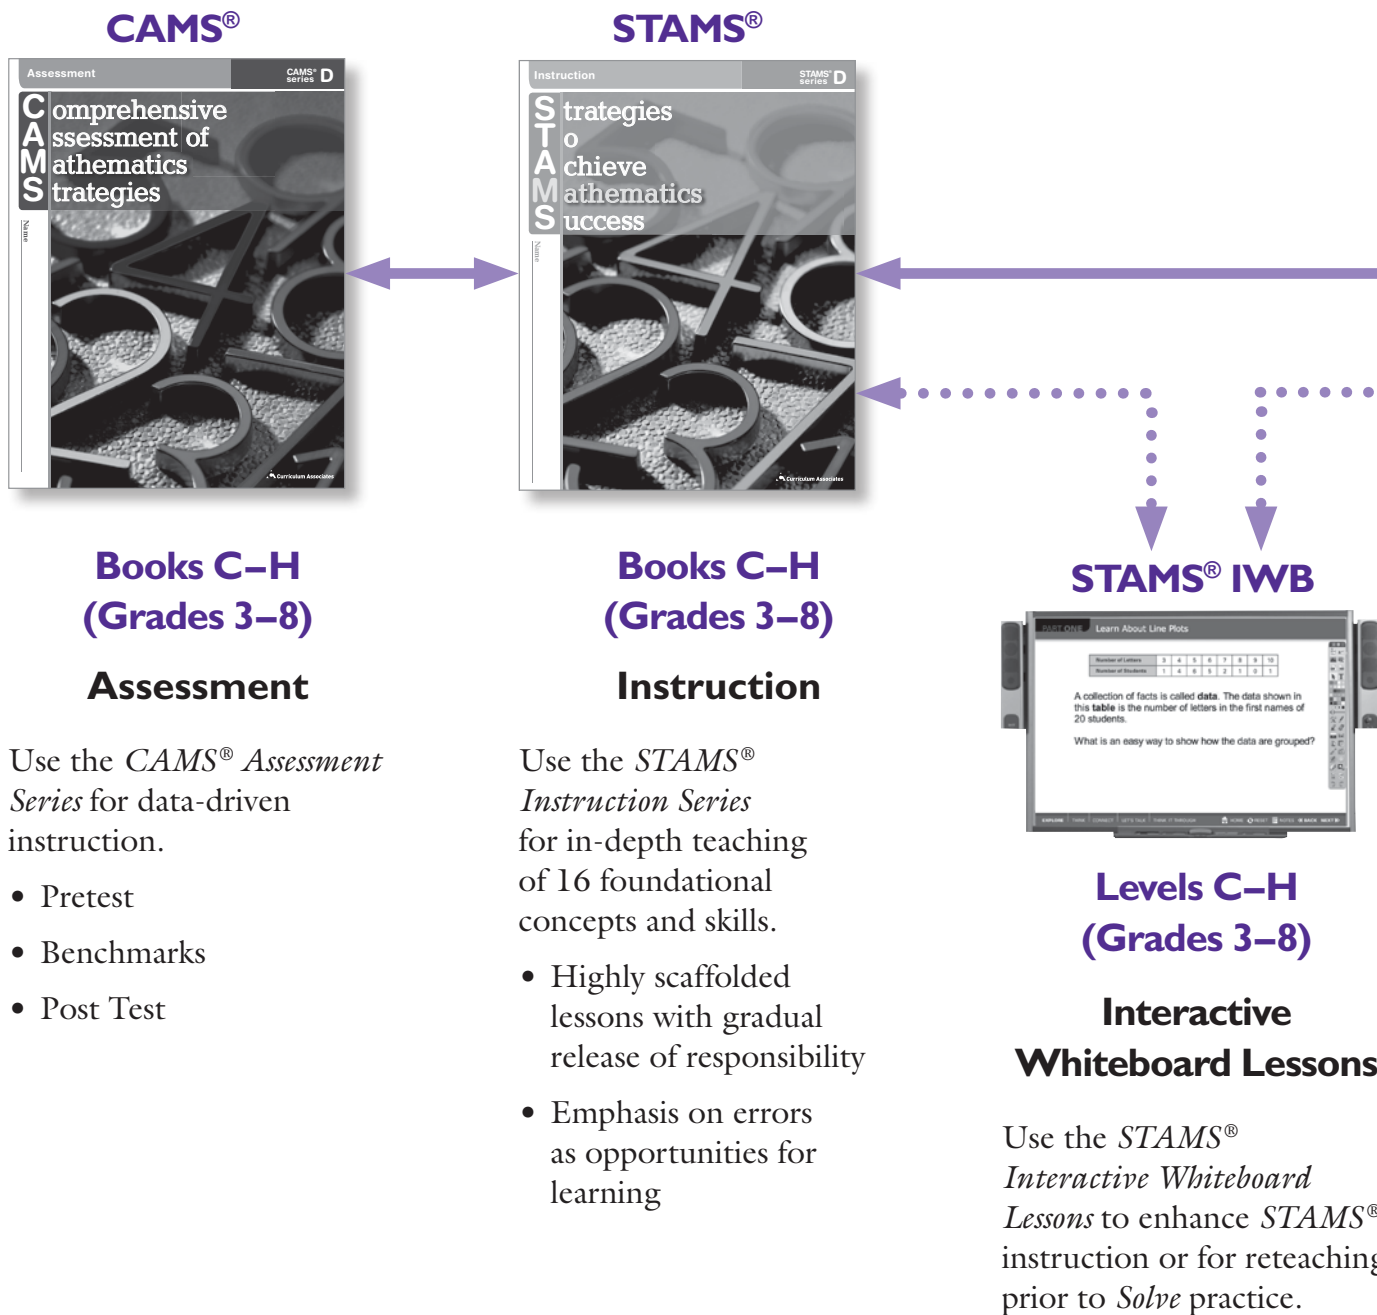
CAMS®

Assessment CAMS® series D

Comprehensive Assessment of Mathematics Strategies

Name

Curriculum Associates

STAMS®

Instruction STAMS® series D

Strategies To Achieve Mathematics Success

Name

Curriculum Associates

Books C–H (Grades 3–8)

Assessment

Use the *CAMS® Assessment Series* for data-driven instruction.

• Pretest
• Benchmarks
• Post Test

Books C–H (Grades 3–8)

Instruction

Use the *STAMS® Instruction Series* for in-depth teaching of 16 foundational concepts and skills.

• Highly scaffolded lessons with gradual release of responsibility
• Emphasis on errors as opportunities for learning

STAMS® IWB

PART ONE Learn About Line Plots

A collection of facts is called data. The data shown in this table is the number of letters in the first names of 20 students.

What is an easy way to show how the data are grouped?

Levels C–H (Grades 3–8)

Interactive Whiteboard Lessons

Use the *STAMS® Interactive Whiteboard Lessons* to enhance *STAMS®* instruction or for reteaching prior to *Solve* practice.